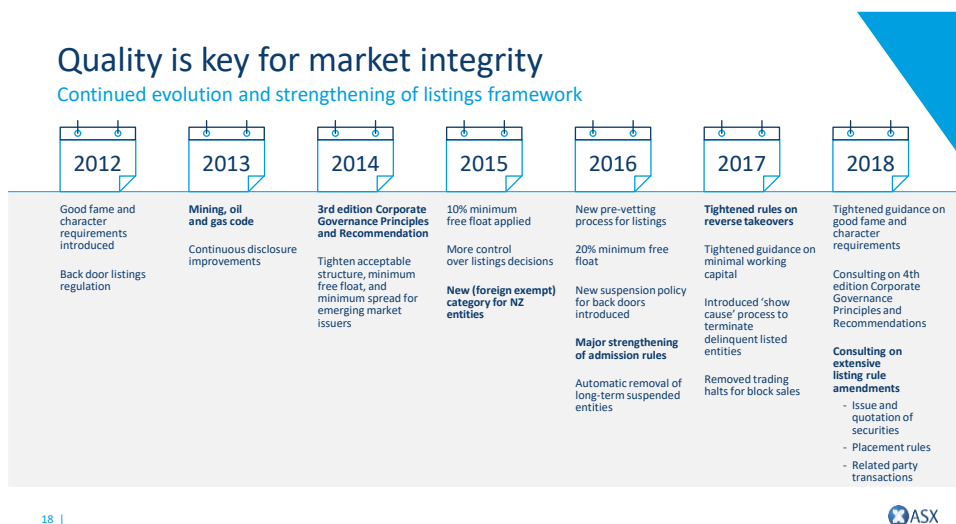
Quality is key for market integrity
Continued evolution and strengthening of listings framework

2012

Good fame and character requirements introduced

Back door listings regulation

2013

Mining, oil and gas code

Continuous disclosure improvements

2014

3rd edition Corporate Governance Principles and Recommendation

Tighten acceptable structure, minimum free float, and minimum spread for emerging market issuers

2015

10% minimum free float applied

More control over listings decisions

New (foreign exempt) category for NZ entities

2016

New pre-vetting process for listings

20% minimum free float

New suspension policy for back doors introduced

Major strengthening of admission rules

Automatic removal of long-term suspended entities

2017

Tightened rules on reverse takeovers

Tightened guidance on minimal working capital

Introduced 'show cause' process to terminate delinquent listed entities

Removed trading halts for block sales

2018

Tightened guidance on good fame and character requirements

Consulting on 4th edition Corporate Governance Principles and Recommendations

Consulting on extensive listing rule amendments

- Issue and quotation of securities
- Placement rules
- Related party transactions

18 |

ASX